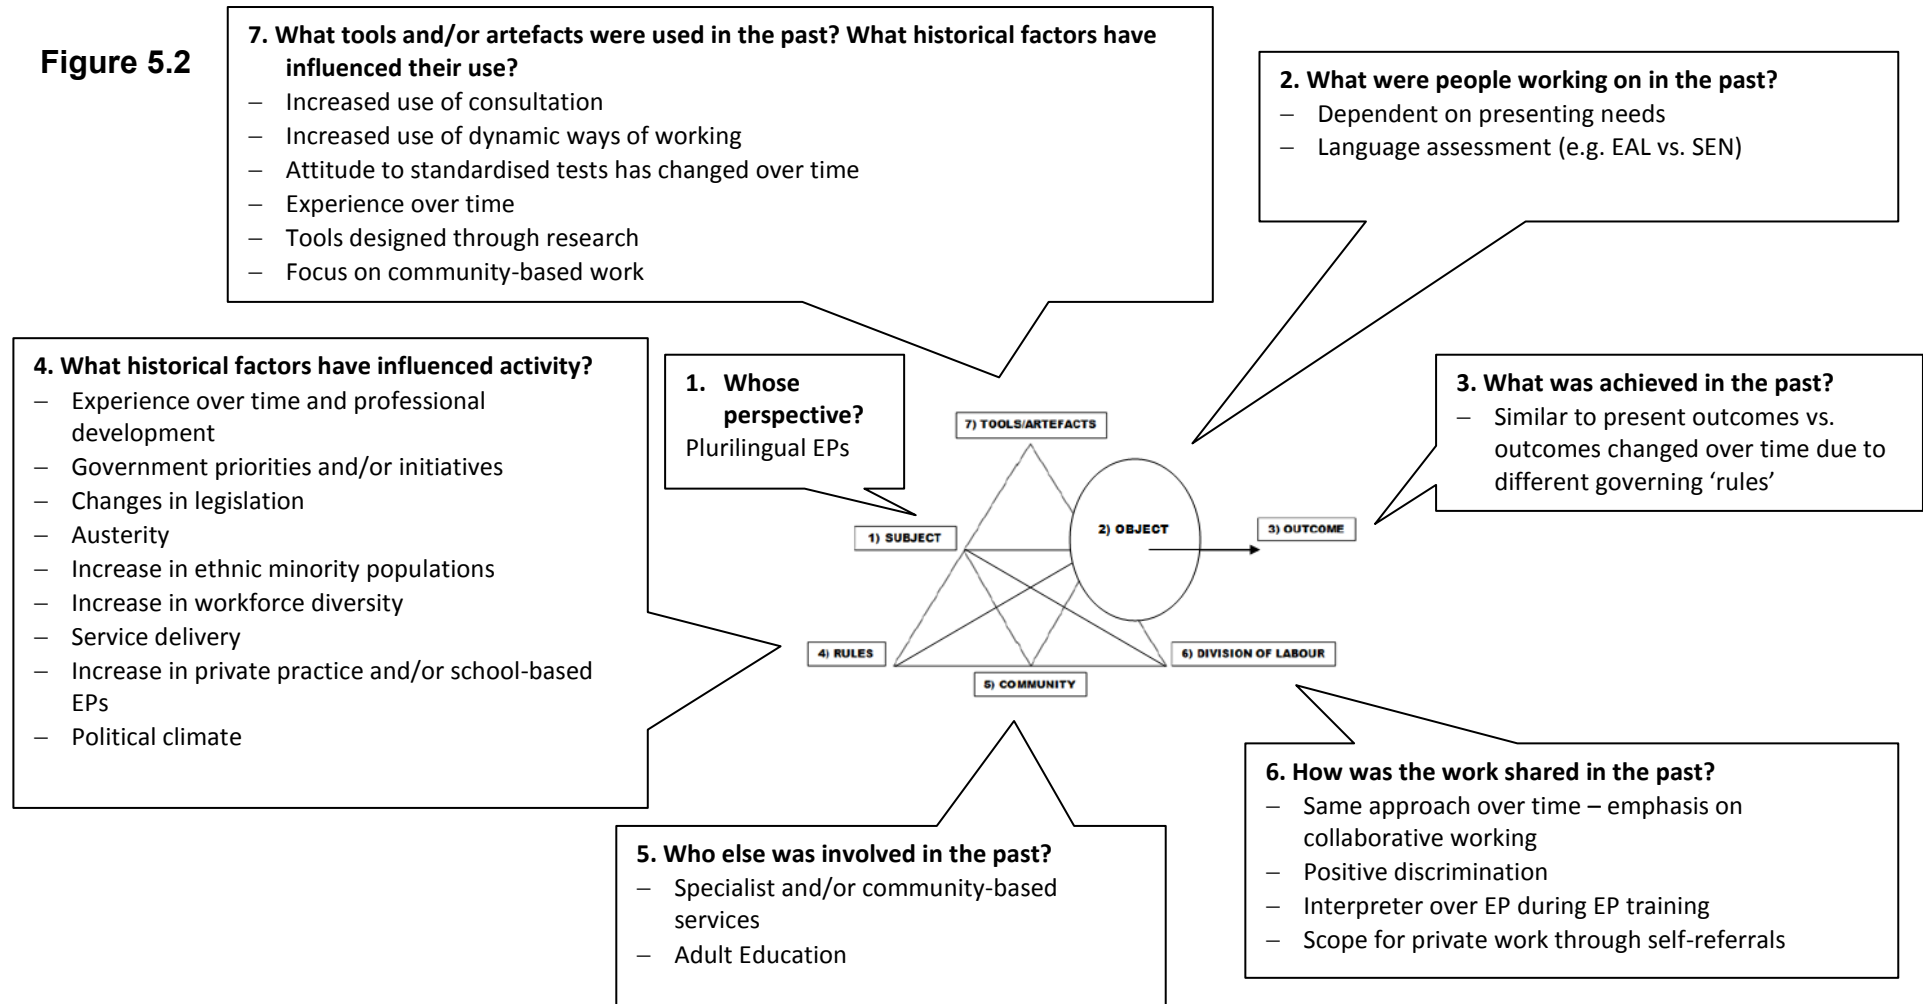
Figure 5.2

7. What tools and/or artefacts were used in the past? What historical factors have influenced their use?
– Increased use of consultation
– Increased use of dynamic ways of working
– Attitude to standardised tests has changed over time
– Experience over time
– Tools designed through research
– Focus on community-based work

2. What were people working on in the past?
– Dependent on presenting needs
– Language assessment (e.g. EAL vs. SEN)

4. What historical factors have influenced activity?
– Experience over time and professional development
– Government priorities and/or initiatives
– Changes in legislation
– Austerity
– Increase in ethnic minority populations
– Increase in workforce diversity
– Service delivery
– Increase in private practice and/or school-based EPs
– Political climate

1. Whose perspective?
Plurilingual EPs

3. What was achieved in the past?
– Similar to present outcomes vs. outcomes changed over time due to different governing 'rules'

7) TOOLS/ARTEFACTS
1) SUBJECT
2) OBJECT
3) OUTCOME
4) RULES
5) COMMUNITY
6) DIVISION OF LABOUR

6. How was the work shared in the past?
– Same approach over time – emphasis on collaborative working
– Positive discrimination
– Interpreter over EP during EP training
– Scope for private work through self-referrals

5. Who else was involved in the past?
– Specialist and/or community-based services
– Adult Education